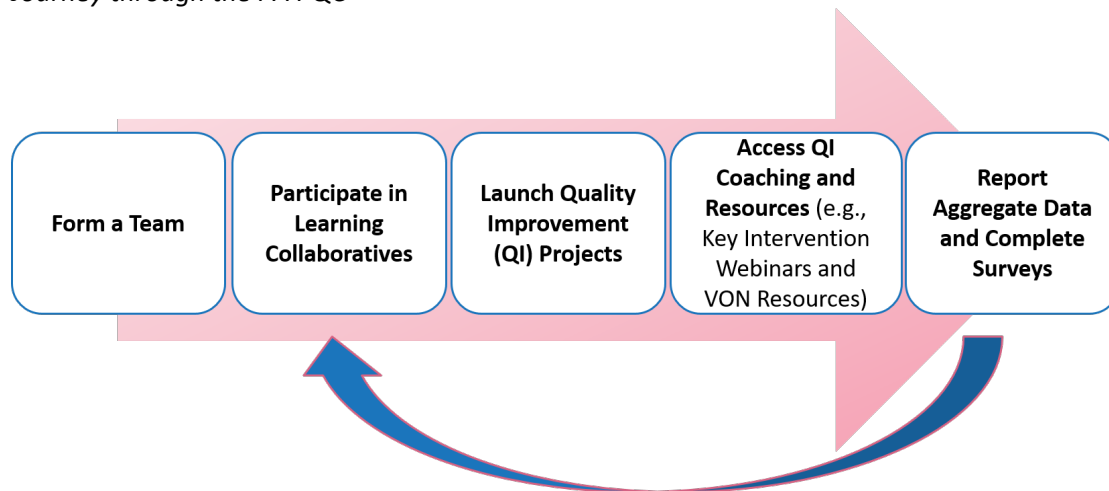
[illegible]

Form a Team

Participate in Learning Collaboratives

Launch Quality Improvement (QI) Projects

Access QI Coaching and Resources (e.g., Key Intervention Webinars and VON Resources)

Report Aggregate Data and Complete Surveys